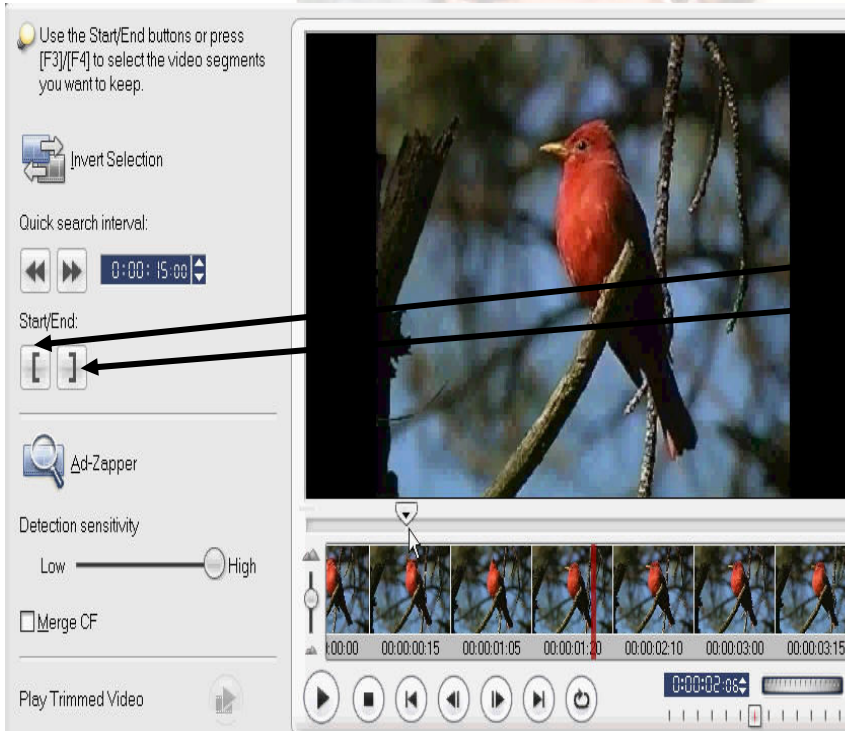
Use the Start/End buttons or press [F3]/[F4] to select the video segments you want to keep.

Invert Selection

Quick search interval:

0:00: 15:00

Start/End:

[ ]

Ad-Zapper

Detection sensitivity

Low High

Merge CF

Play Trimmed Video

:00:00 00:00:00:15 00:00:01:05 00:00:01:20 00:00:02:10 00:00:03:00 00:00:03:15

0:00:02:06